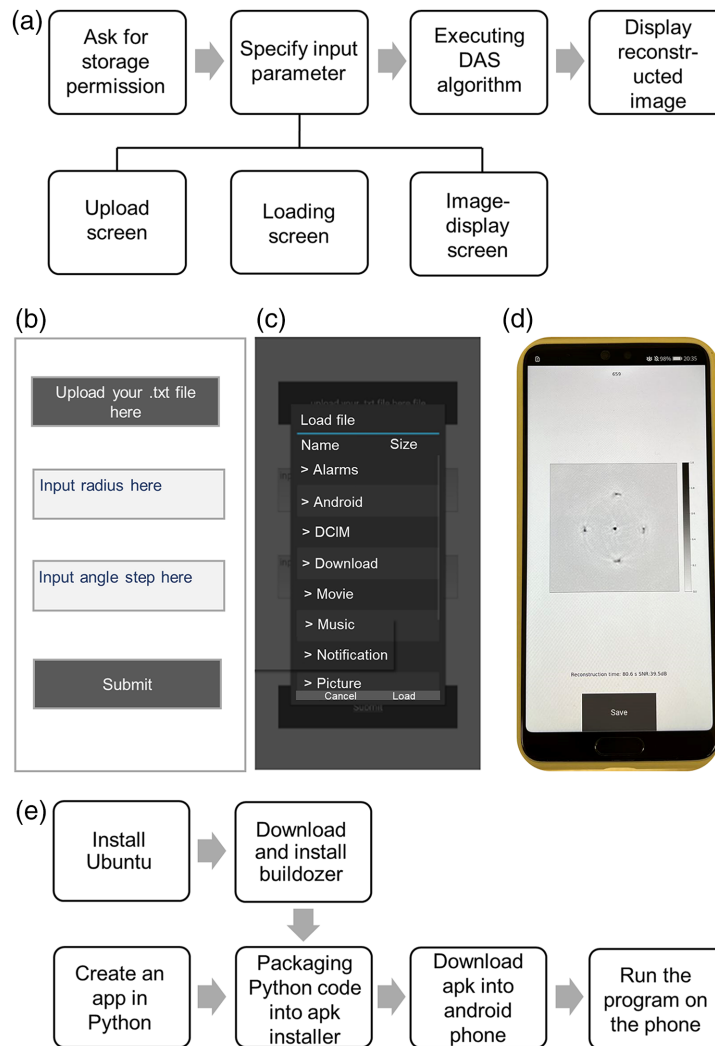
(a)

Ask for storage permission

Specify input parameter

Executing DAS algorithm

Display reconstructed image

Upload screen

Loading screen

Image-display screen

(b)

Upload your .txt file here

Input radius here

Input angle step here

Submit

(c)

Load file

Name

Size

> Alarms

> Android

> DCIM

> Download

> Movie

> Music

> Notification

> Picture

Cancel

Load

(d)

Reconstruction time: 80.6 s SNR:39.5dB

Save

(e)

Install Ubuntu

Download and install buildozer

Create an app in Python

Packaging Python code into apk installer

Download apk into android phone

Run the program on the phone